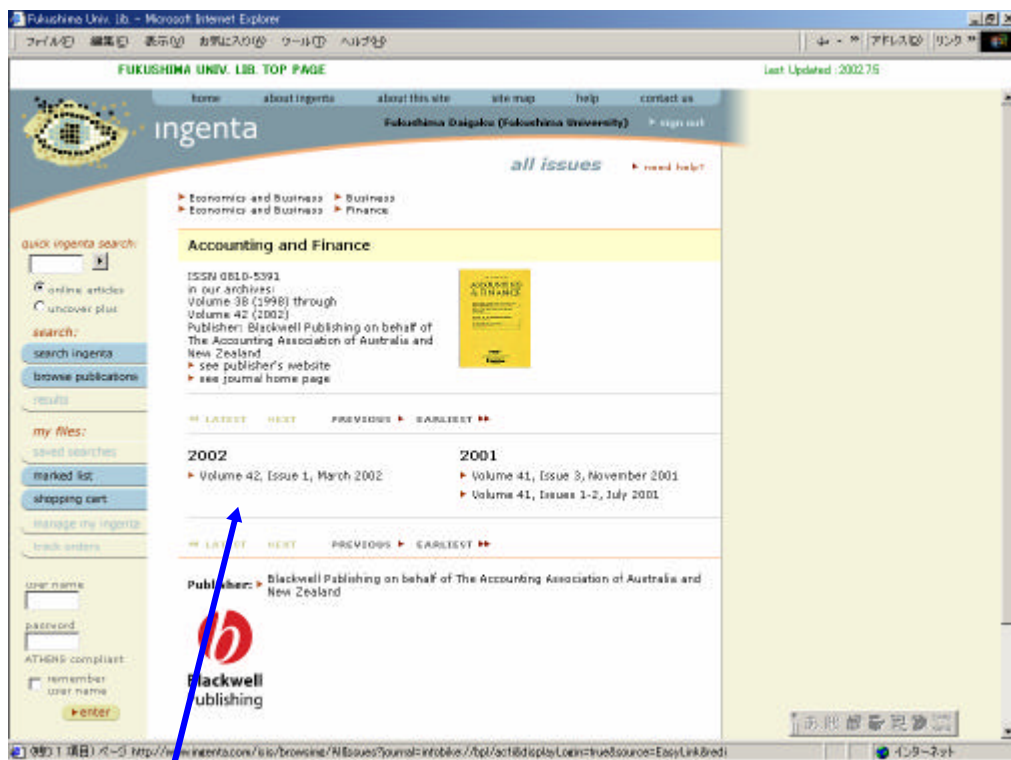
Fukushima Univ. lib. - Microsoft Internet Explorer

ファイル(F) 編集(E) 表示(V) お気に入り(A) ツール(T) ヘルプ(H)

アドレス(D) リンク

FUKUSHIMA UNIV. LIB. TOP PAGE

Last Updated : 2002.7.5

home about ingenta about this site site map help contact us

ingenta

Fukushima Daigaku (Fukushima University) ▸ sign out

all issues ▸ need help?

▸ Economics and Business ▸ Business
▸ Economics and Business ▸ Finance

quick ingenta search:

online articles
uncover plus

search:
search ingenta
browse publications
results

my files:
saved searches
marked list
shopping cart
manage my ingenta
track orders

user name
password
ATHENS compliant
remember user name
▸enter

Accounting and Finance

ISSN 0810-5391
in our archives:
Volume 38 (1998) through
Volume 42 (2002)
Publisher: Blackwell Publishing on behalf of The Accounting Association of Australia and New Zealand
▸ see publisher's website
▸ see journal home page

ACCOUNTING & FINANCE

◂◂ LATEST NEXT PREVIOUS ▸ EARLIEST ▸▸

2002
▸ Volume 42, Issue 1, March 2002

2001
▸ Volume 41, Issue 3, November 2001
▸ Volume 41, Issues 1-2, July 2001

◂◂ LATEST NEXT PREVIOUS ▸ EARLIEST ▸▸

Publisher: ▸ Blackwell Publishing on behalf of The Accounting Association of Australia and New Zealand

Blackwell Publishing

(残り 1 項目) ページ http://www.ingenta.com/isis/browsing/AllIssues?journal=infobike://bpl/acfi&displayLogin=true&source=EasyLink&redi

インターネット